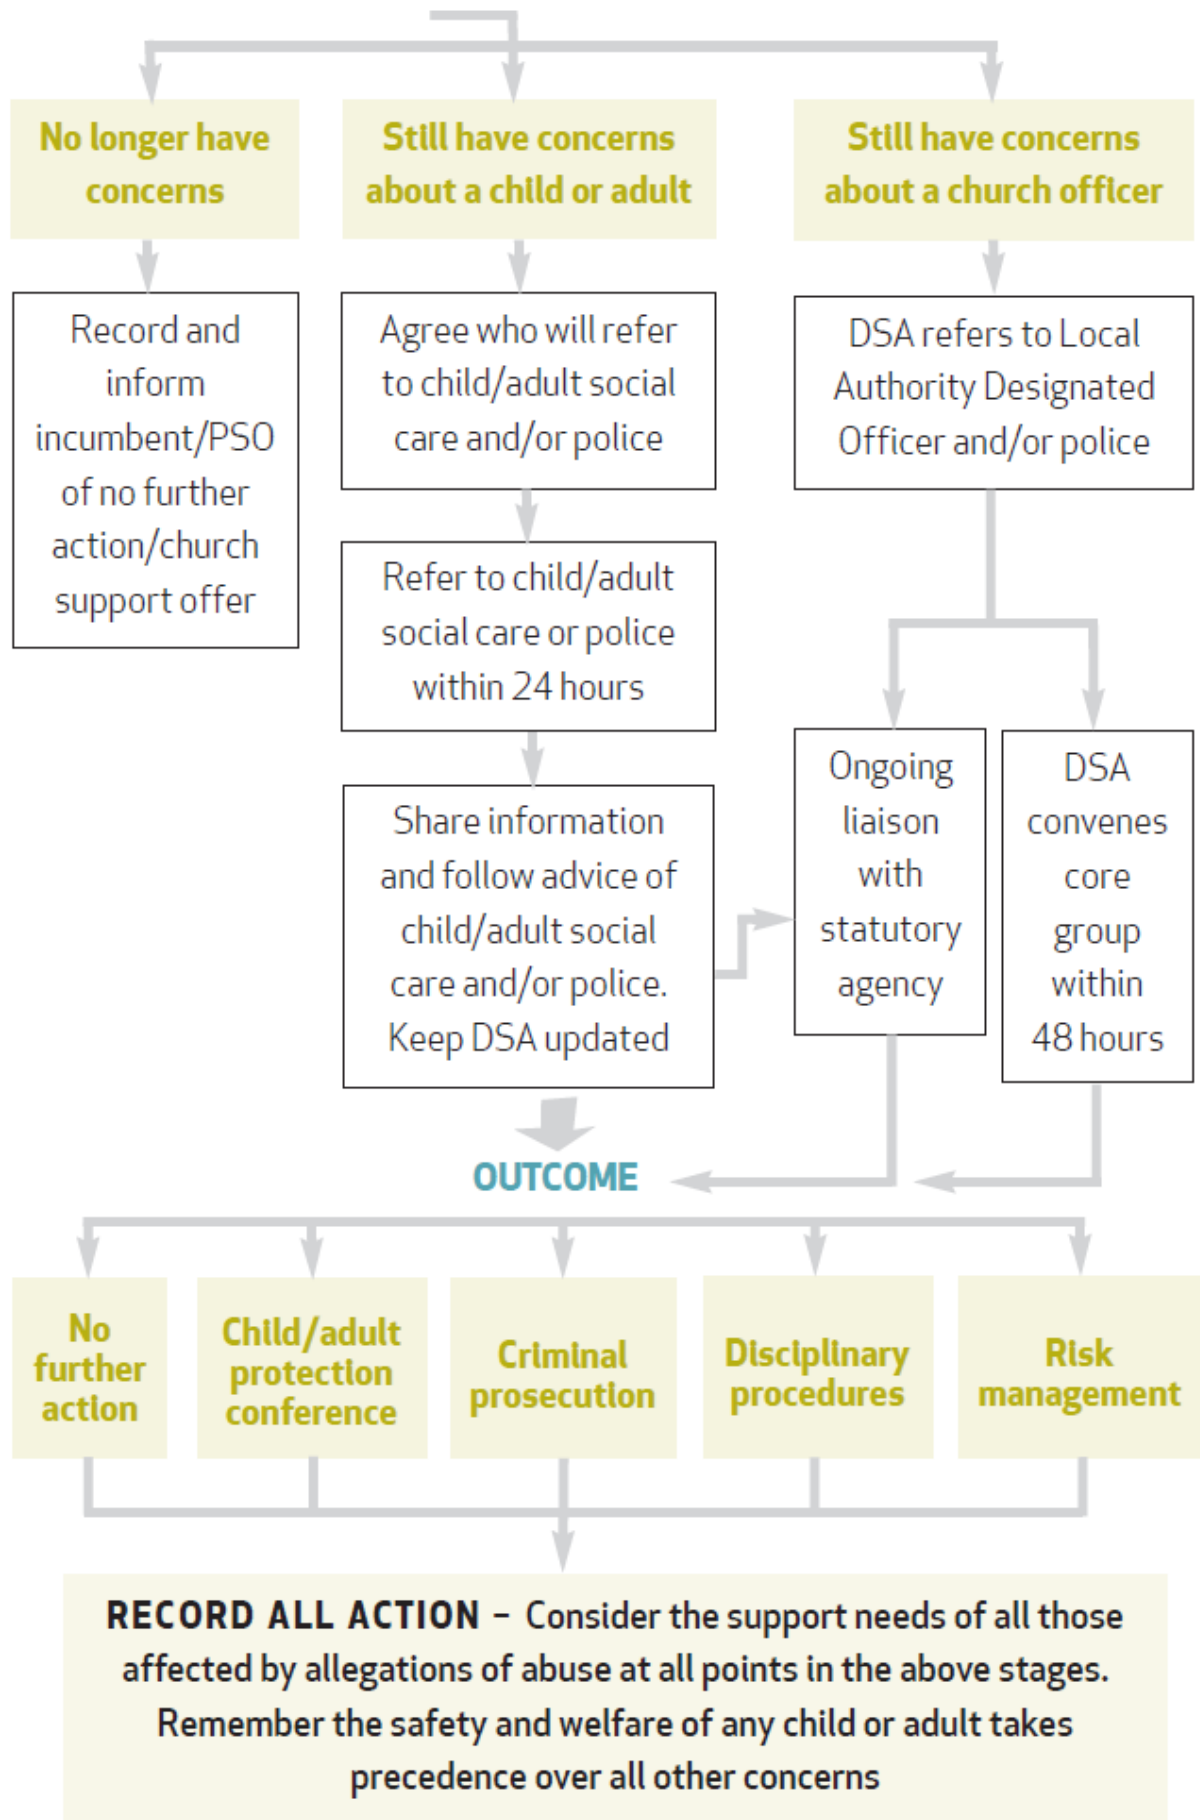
No longer have concerns

Still have concerns about a child or adult

Still have concerns about a church officer

Record and inform incumbent/PSO of no further action/church support offer

Agree who will refer to child/adult social care and/or police

DSA refers to Local Authority Designated Officer and/or police

Refer to child/adult social care or police within 24 hours

Share information and follow advice of child/adult social care and/or police. Keep DSA updated

Ongoing liaison with statutory agency

DSA convenes core group within 48 hours

OUTCOME

No further action

Child/adult protection conference

Criminal prosecution

Disciplinary procedures

Risk management

RECORD ALL ACTION – Consider the support needs of all those affected by allegations of abuse at all points in the above stages. Remember the safety and welfare of any child or adult takes precedence over all other concerns